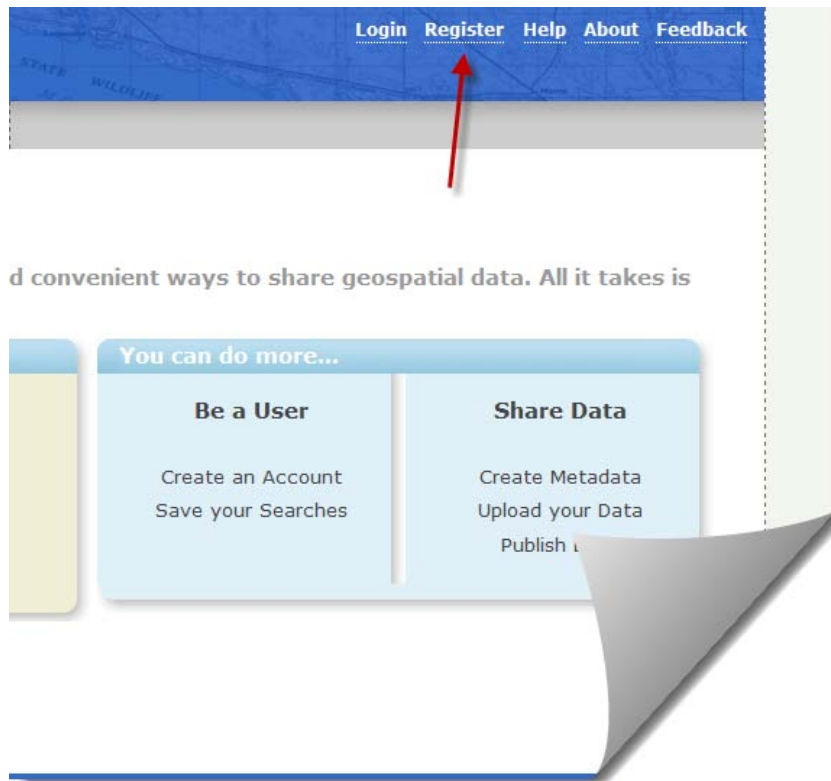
STATE WILDLIFE

Login Register Help About Feedback

d convenient ways to share geospatial data. All it takes is

You can do more...

Be a User

Create an Account
Save your Searches

Share Data

Create Metadata
Upload your Data
Publish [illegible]